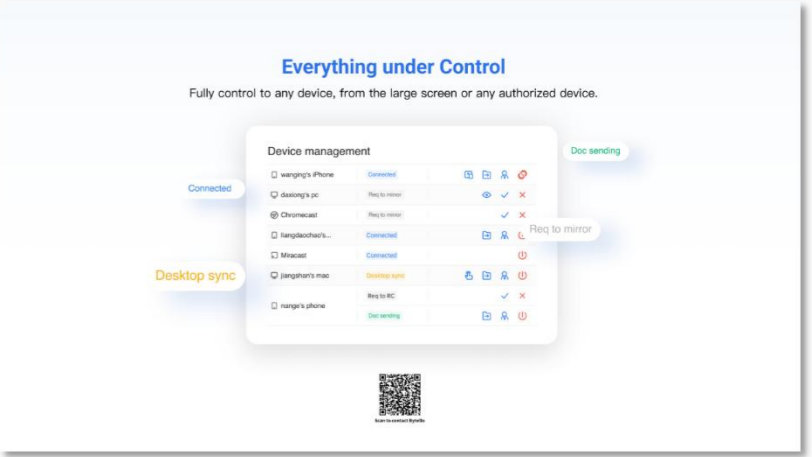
Everything under Control

Fully control to any device, from the large screen or any authorized device.

Doc sending

Device management

Connected

Req to mirror

Desktop sync

| | | |
|---|---|---|
| wanging's iPhone | Connected | |
| daxiong's pc | Req to mirror | |
| Chromecast | Req to mirror | |
| liangdaochao's... | Connected | |
| Miracast | Connected | |
| jiangshan's mac | Desktop sync | |
| nange's phone | Req to BC | |
| | Doc sending | |

Scan to contact ByteDo